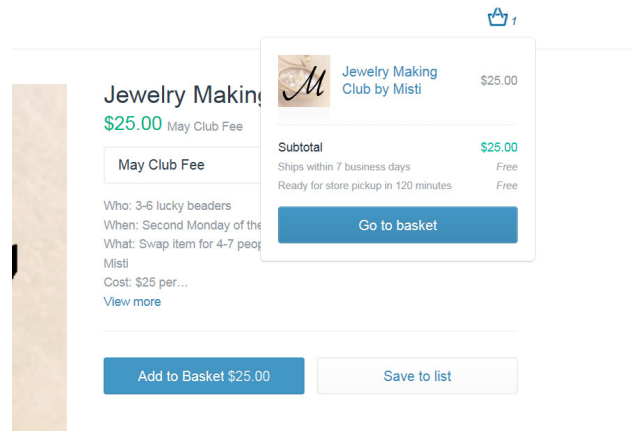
1

Jewelry Making

$25.00 May Club Fee

May Club Fee

Who: 3-6 lucky beaders
When: Second Monday of the
What: Swap item for 4-7 peop
Misti
Cost: $25 per...
View more

Add to Basket $25.00

Save to list

M

Jewelry Making Club by Misti

$25.00

Subtotal $25.00
Ships within 7 business days Free
Ready for store pickup in 120 minutes Free

Go to basket